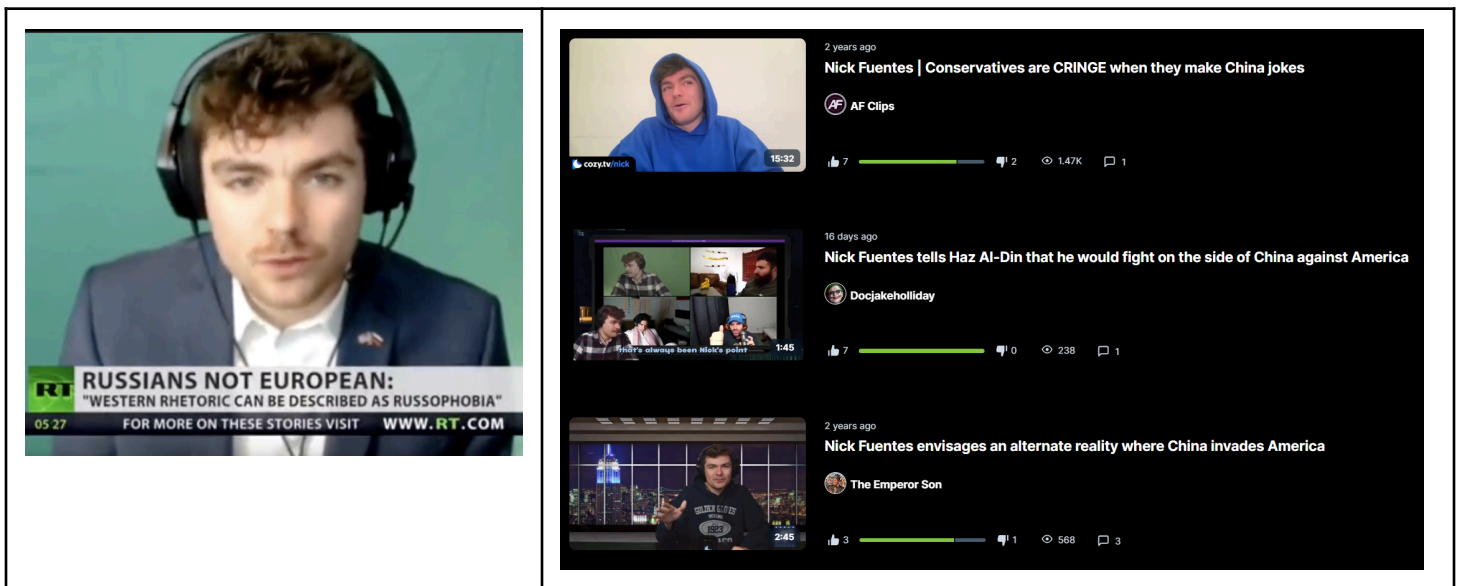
RT RUSSIANS NOT EUROPEAN:
"WESTERN RHETORIC CAN BE DESCRIBED AS RUSSOPHOBIA"
05 27 FOR MORE ON THESE STORIES VISIT WWW.RT.COM

cozy.tv/nick 15:32
2 years ago
Nick Fuentes | Conservatives are CRINGE when they make China jokes
AF AF Clips
7 2 1.47K 1

that's always been Nick's point 1:45
16 days ago
Nick Fuentes tells Haz Al-Din that he would fight on the side of China against America
Docjakeholliday
7 0 238 1

2:45
2 years ago
Nick Fuentes envisages an alternate reality where China invades America
The Emperor Son
3 1 568 3